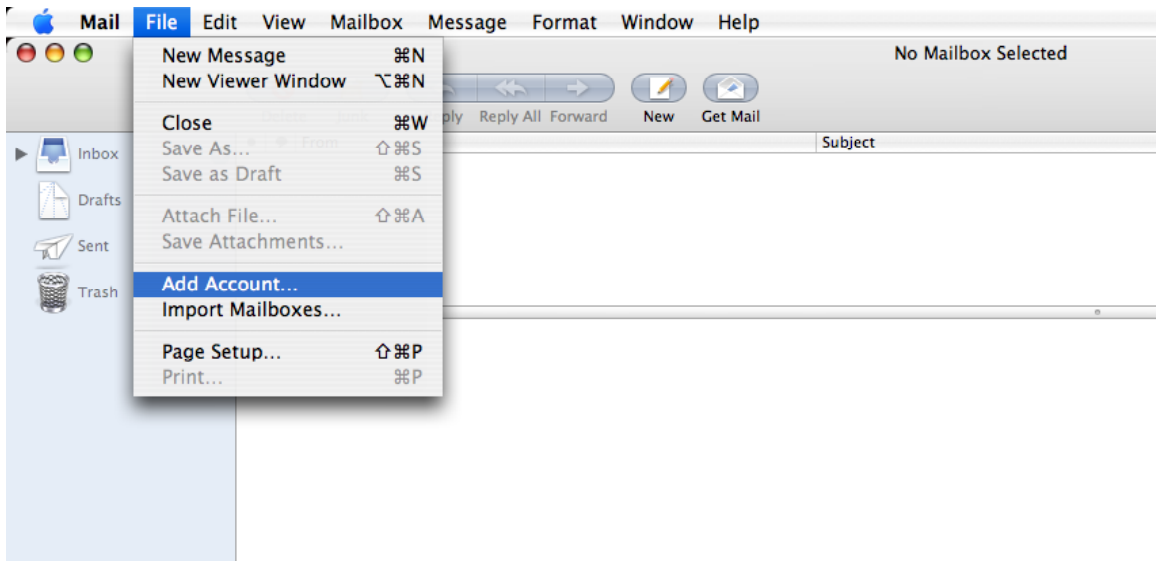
Mail File Edit View Mailbox Message Format Window Help

No Mailbox Selected

New Message ⌘N
New Viewer Window ⌥⌘N
Close ⌘W
Save As... ⇧⌘S
Save as Draft ⌘S
Attach File... ⇧⌘A
Save Attachments...
Add Account...
Import Mailboxes...
Page Setup... ⇧⌘P
Print... ⌘P

ply Reply All Forward New Get Mail

Subject

Inbox
Drafts
Sent
Trash